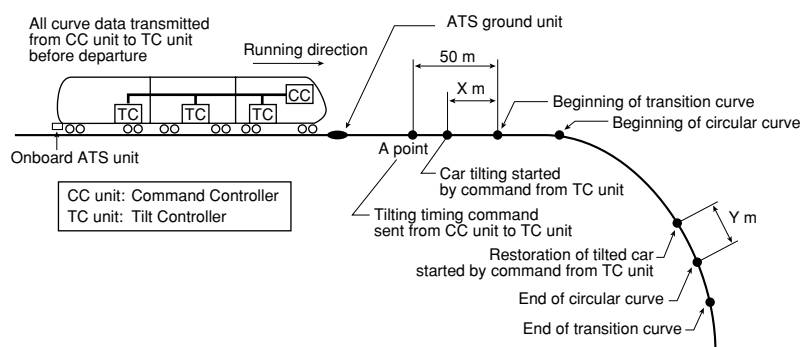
All curve data transmitted from CC unit to TC unit before departure

Running direction

ATS ground unit

50 m

X m

Beginning of transition curve

Beginning of circular curve

CC

TC

TC

TC

Onboard ATS unit

A point

Car tilting started by command from TC unit

CC unit: Command Controller
TC unit: Tilt Controller

Tilting timing command sent from CC unit to TC unit

Y m

Restoration of tilted car started by command from TC unit

End of circular curve

End of transition curve